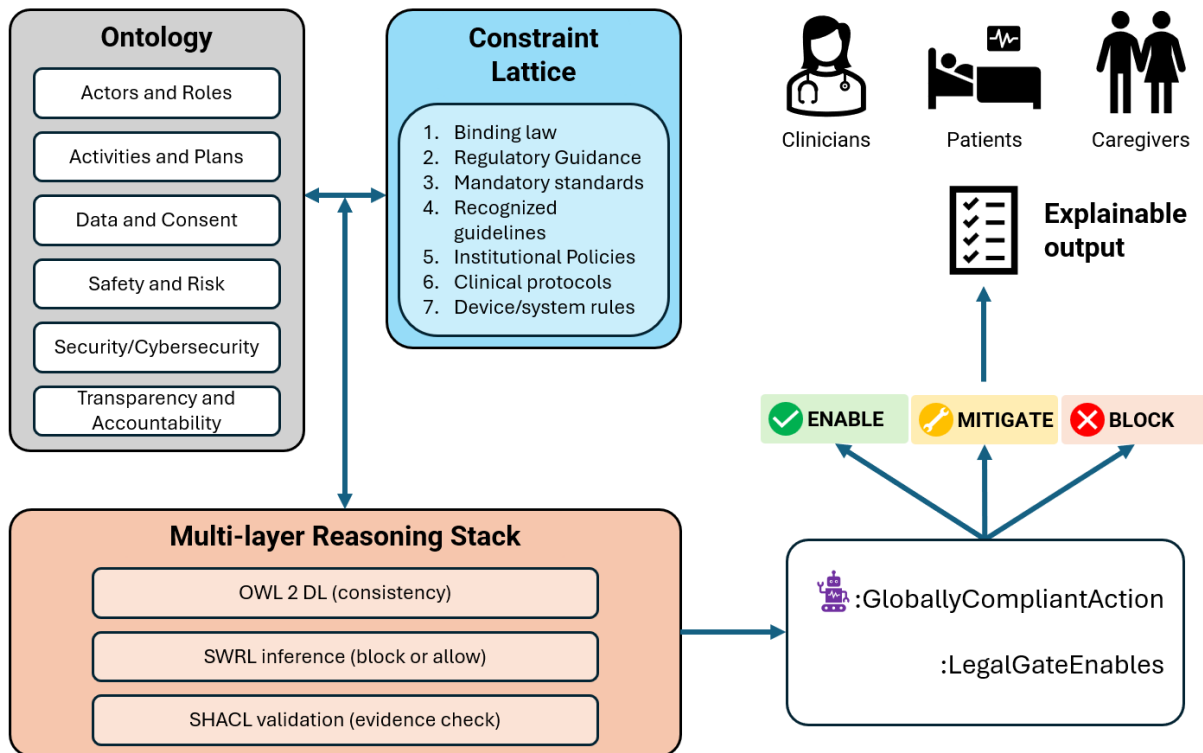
Ontology

Actors and Roles

Activities and Plans

Data and Consent

Safety and Risk

Security/Cybersecurity

Transparency and Accountability

Constraint Lattice

1. Binding law
2. Regulatory Guidance
3. Mandatory standards
4. Recognized guidelines
5. Institutional Policies
6. Clinical protocols
7. Device/system rules

Clinicians

Patients

Caregivers

Explainable output

ENABLE

MITIGATE

BLOCK

Multi-layer Reasoning Stack

OWL 2 DL (consistency)

SWRL inference (block or allow)

SHACL validation (evidence check)

:GloballyCompliantAction

:LegalGateEnables